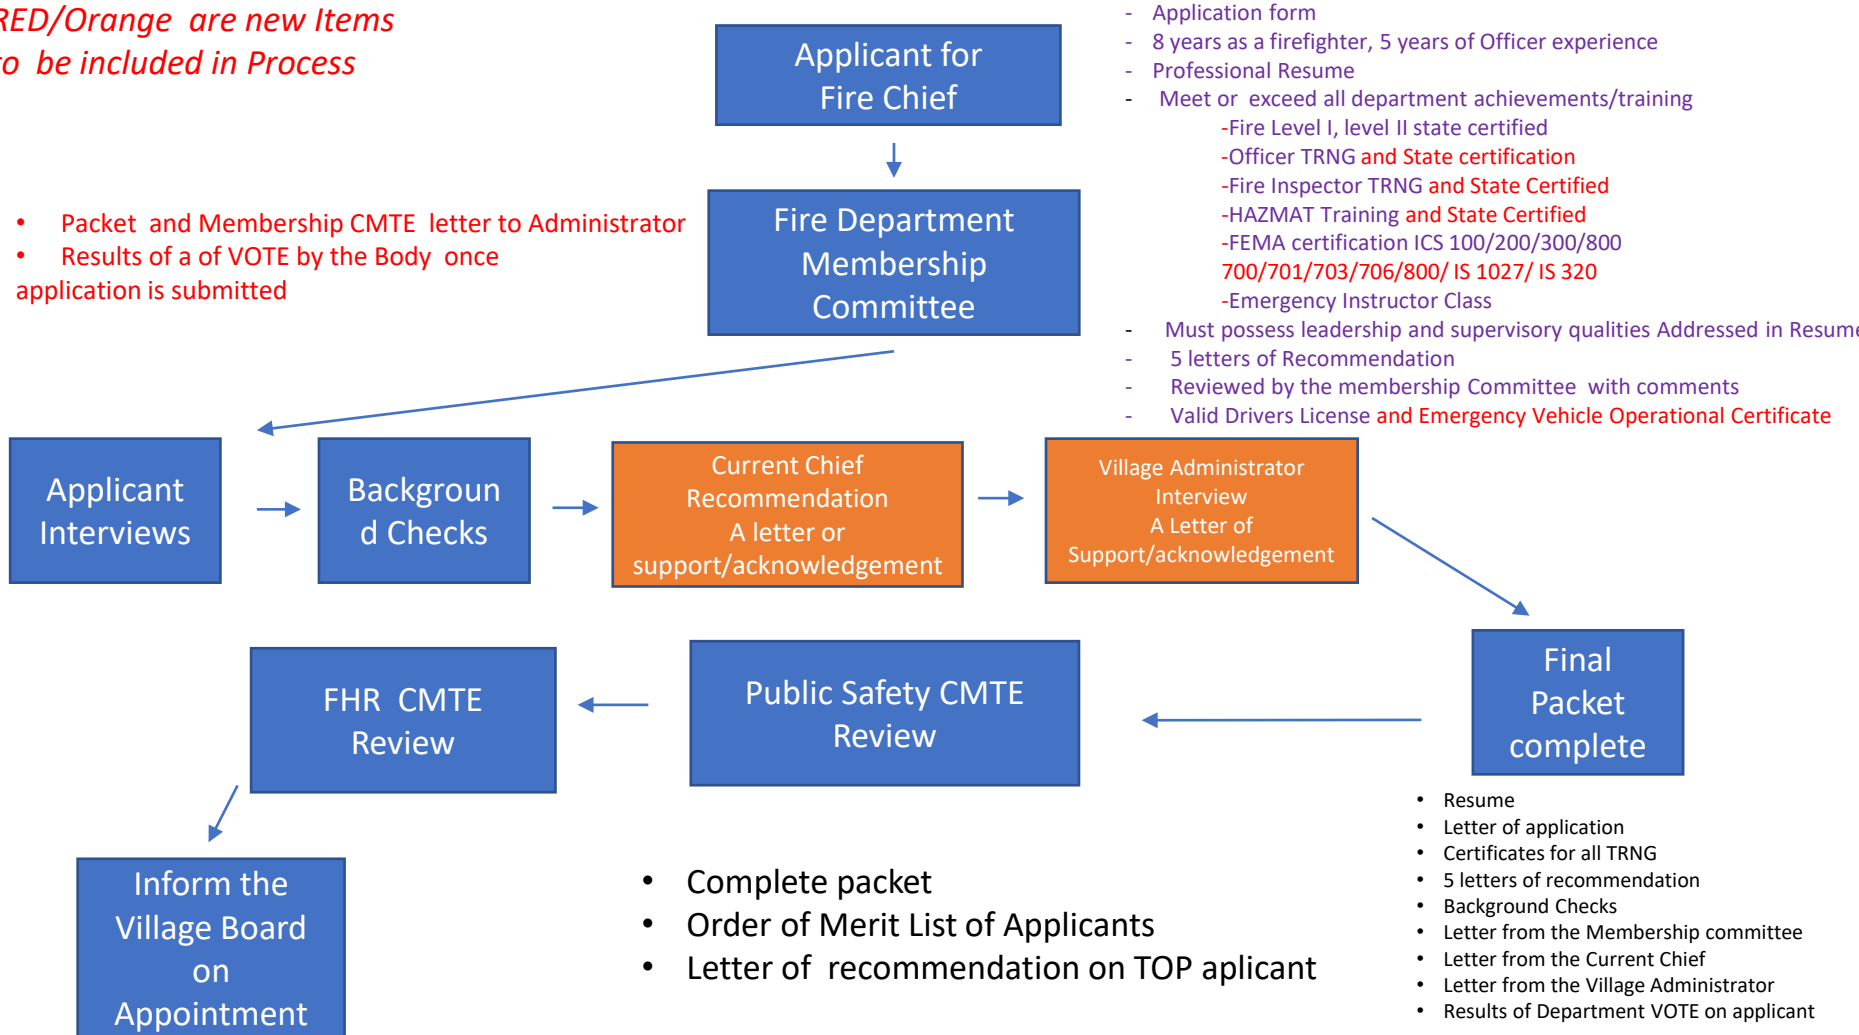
RED/Orange are new Items
o be included in Process

Applicant for Fire Chief

- Application form
- 8 years as a firefighter, 5 years of Officer experience
- Professional Resume
- Meet or exceed all department achievements/training
-Fire Level I, level II state certified
-Officer TRNG and State certification
-Fire Inspector TRNG and State Certified
-HAZMAT Training and State Certified
-FEMA certification ICS 100/200/300/800
700/701/703/706/800/ IS 1027/ IS 320
-Emergency Instructor Class
- Must possess leadership and supervisory qualities Addressed in Resume
- 5 letters of Recommendation
- Reviewed by the membership Committee with comments
- Valid Drivers License and Emergency Vehicle Operational Certificate

• Packet and Membership CMTE letter to Administrator
• Results of a of VOTE by the Body once application is submitted

Fire Department Membership Committee

Applicant Interviews

Background Checks

Current Chief Recommendation A letter or support/acknowledgement

Village Administrator Interview A Letter of Support/acknowledgement

Final Packet complete

• Resume
• Letter of application
• Certificates for all TRNG
• 5 letters of recommendation
• Background Checks
• Letter from the Membership committee
• Letter from the Current Chief
• Letter from the Village Administrator
• Results of Department VOTE on applicant

Public Safety CMTE Review

FHR CMTE Review

Inform the Village Board on Appointment

• Complete packet
• Order of Merit List of Applicants
• Letter of recommendation on TOP aplicant